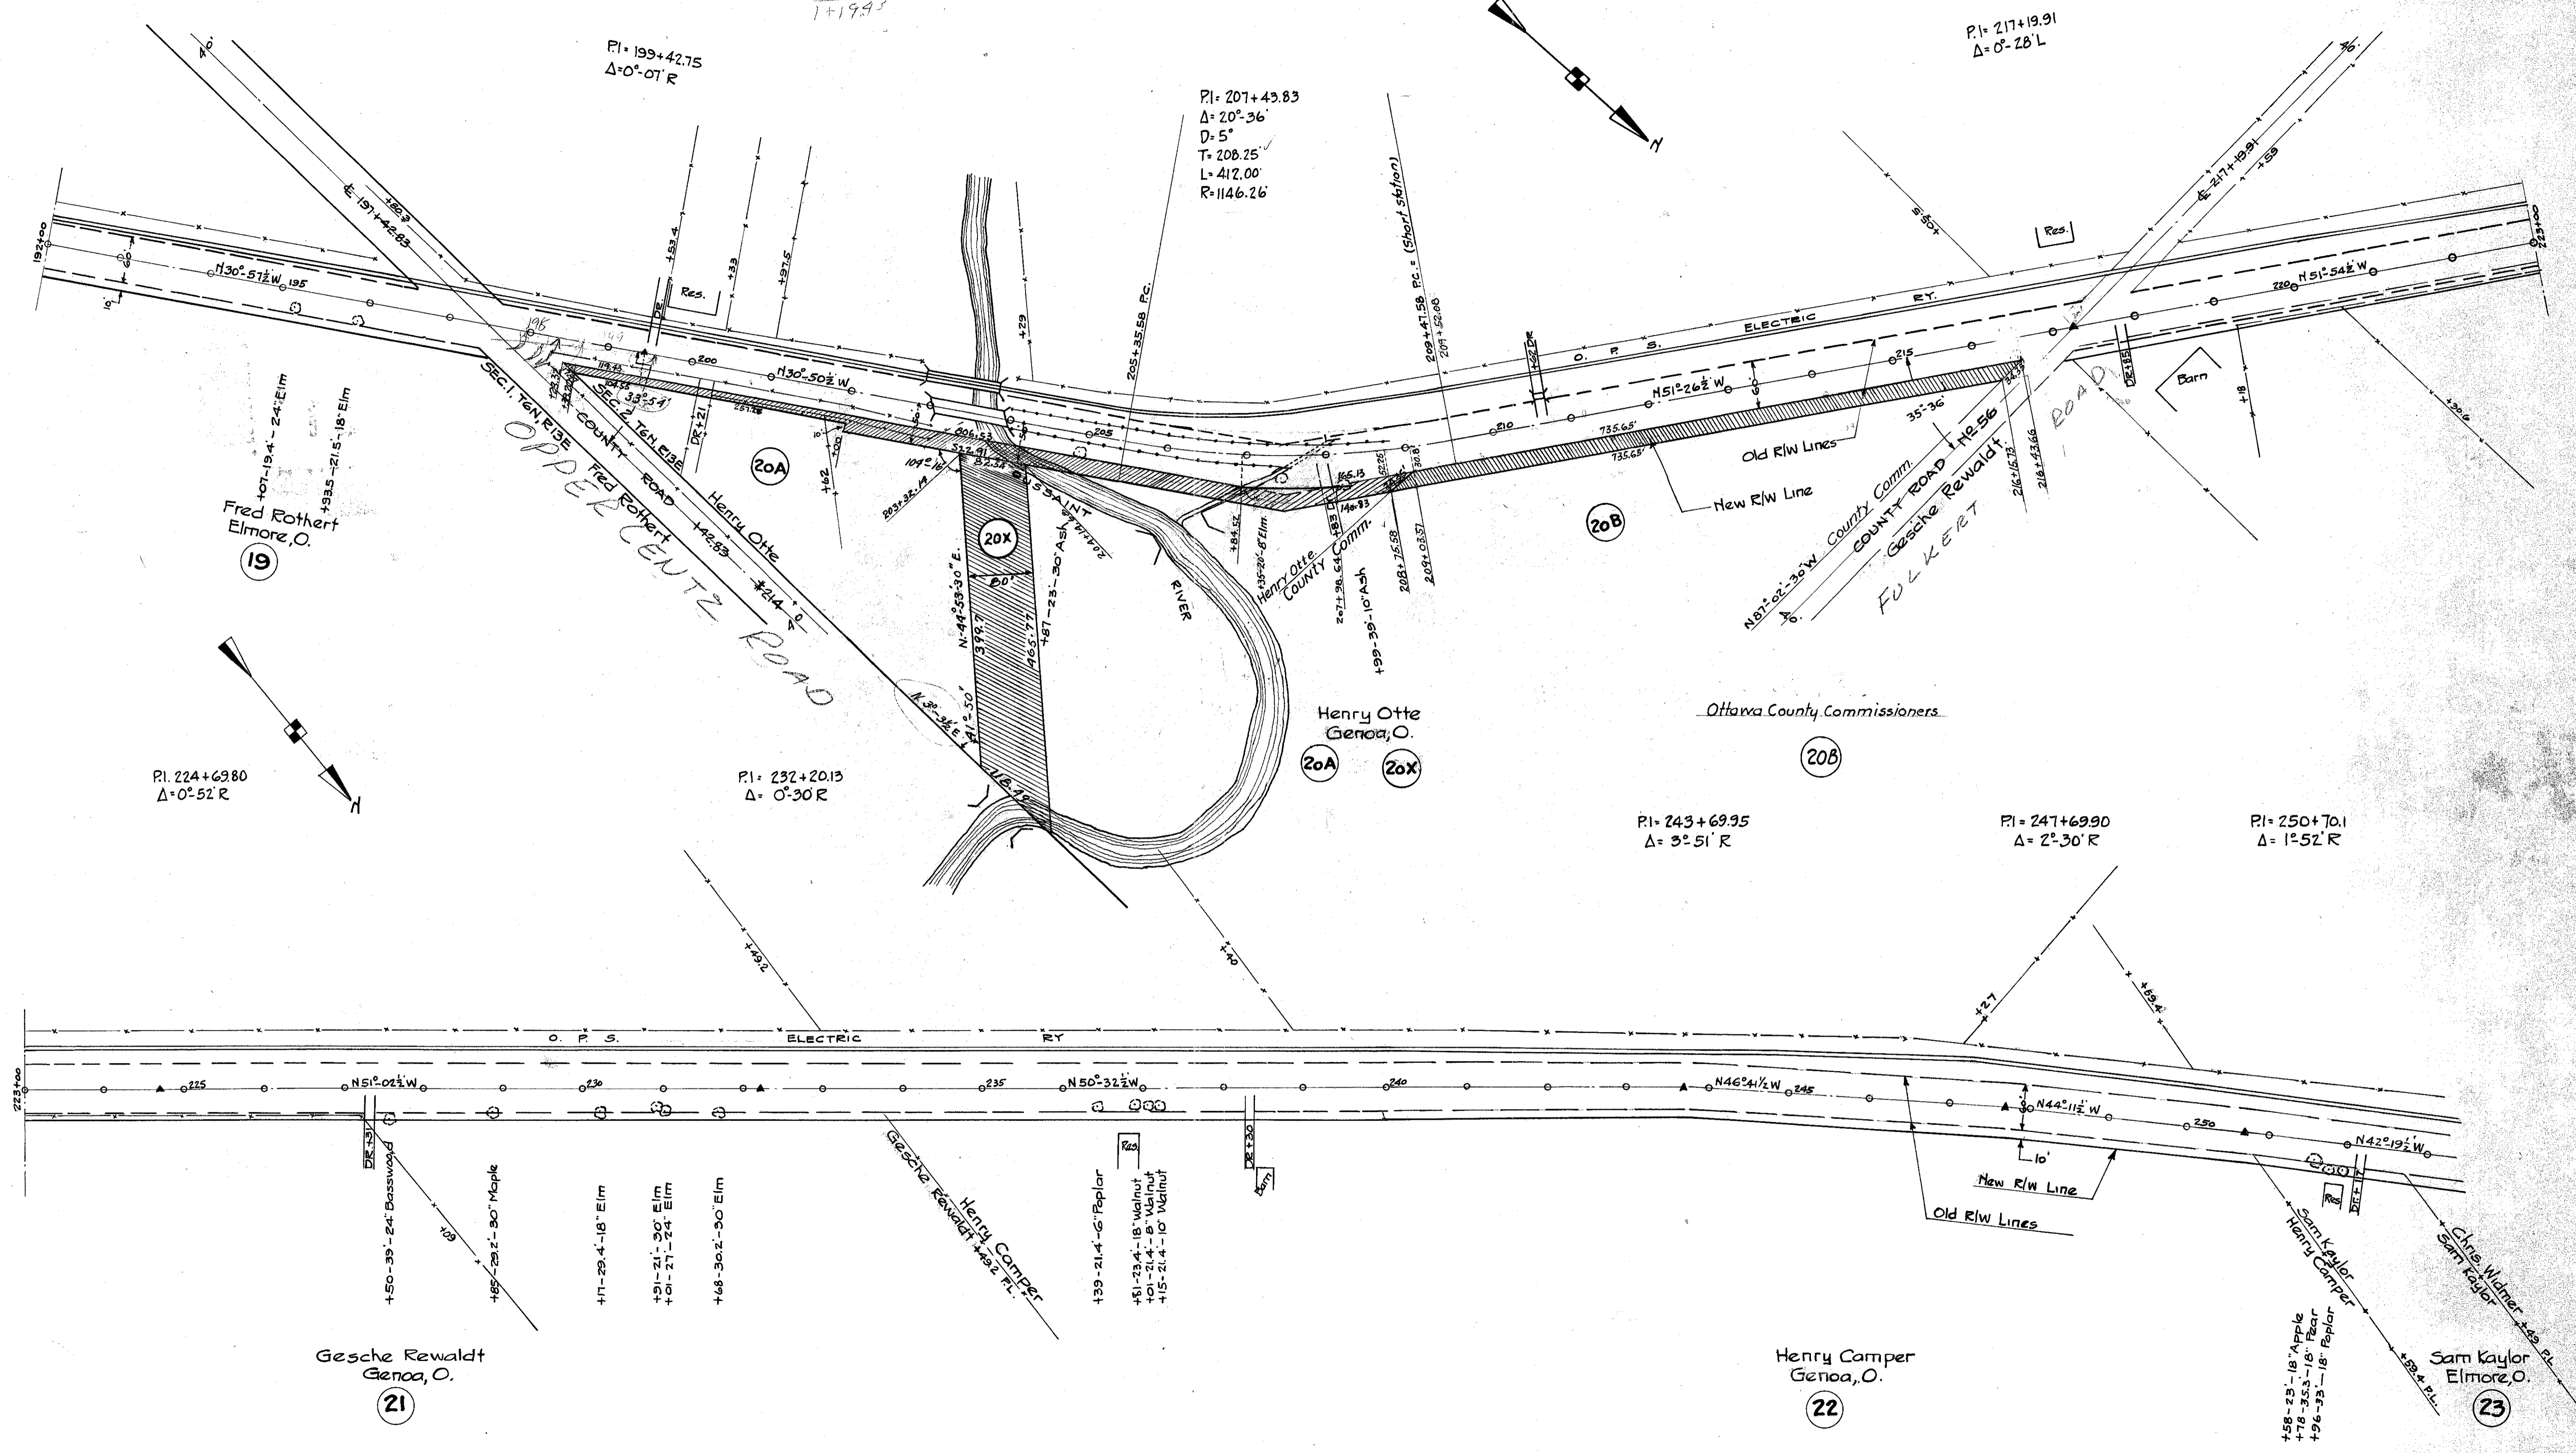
1+1995

P.I = 199+42.75
$\Delta$=0°-07' R

P.I = 207+43.83
$\Delta$= 20°-36'
D= 5°
T= 208.25'
L= 412.00'
R= 1146.26'

P.I = 217+19.91
$\Delta$= 0°-28' L

N

192+00
N30°-51½'W 195
℄ 197+42.83
+80.3
40'
60'
10'
196
Res.
DR
+53.4
+33
+97.5
+29
205+35.58 P.C.
209+47.58 P.C. = (Short Station)
209+52.08
Res.
℄ 217+19.91
+59
S-50+
223+00
N51°-54½'W
220
RY.
ELECTRIC
O. P. S.
+62 DR
215
N51°-26½'W
60'
35°-36'
Barn
DR+85
+18
+30.6

200
N30°-50½'W
DR+21
SEC.1 TEN.R13E
SEC.2 TEN.R13E
33°-54'
COUNTY ROAD
119.43
104.55
251.28
210
205
+62
+00
10'
104°-16'
606.53
572.91
82.54
203+35.14
TOUSSAINT
204+31.85
+87-23-30" Ash
166.13
149.83
52.26
30.8
735.65'
735.65'
Old R/W Lines
New R/W Line
County Comm.
COUNTY ROAD No.56
Gesche Rewaldt
216+15.73
216+43.66
ROAD
FULKERT
N87°-02'-30"W
40'

+07-19.4"-24" Elm
+93.5-21.5-18" Elm
Fred Rothert
Elmore, O.
19

20A
Henry Otte
Fred Rothert
OPPERCENTZ ROAD
+42.83
+21.4
40'

20X
N-44°-53'-30"E
80'
399.7
465.77
N-30°-34'E
21.50'
U.S.
RIVER
+84.52
+35-26"-8" Elm
Henry Otte
County Comm.
207+98.64
+99-39-10" Ash
208+75.58
209+03.51

20B

Ottawa County Commissioners

Henry Otte
Genoa, O.
20A
20X

20B

N

P.I. 224+69.80
$\Delta$=0°-52' R

P.I = 232+20.13
$\Delta$= 0°-30 R

P.I = 243+69.95
$\Delta$= 3°-51' R

P.I = 247+69.90
$\Delta$= 2°-30' R

P.I = 250+70.1
$\Delta$= 1°-52' R

+49.2
+40
+27
+59.4

O. P. S. ELECTRIC RY

223+00
225
N51°-02½'W
230
235
N50°-32½'W
240
N46°-41½'W
245
30
N44°-11½'W
250
N42°-19½'W
10'
DR+31
DR+30
Barn
Res.
Res.
DR+
New R/W Line
Old R/W Lines

+50-39-24" Basswood
+09
+85-29.2-30" Maple
+17-29.4-18" Elm
+91-21-30" Elm
+01-27-24" Elm
+68-30.2-30" Elm
Gesche Rewaldt
Henry Camper
+49.2 P.L.
+39-21.4-6" Poplar
+81-23.4-18" Walnut
+01-21.4-8" Walnut
+15-21.4-10" Walnut
Sam Kaylor
Henry Camper
+58-23-18" Apple
+78-35.3-18" Pear
+96-33-18" Poplar
+59.4 P.L.
Chris Widmer
Sam Kaylor
+49 P.L.

Gesche Rewaldt
Genoa, O.
21

Henry Camper
Genoa, O.
22

Sam Kaylor
Elmore, O.
23